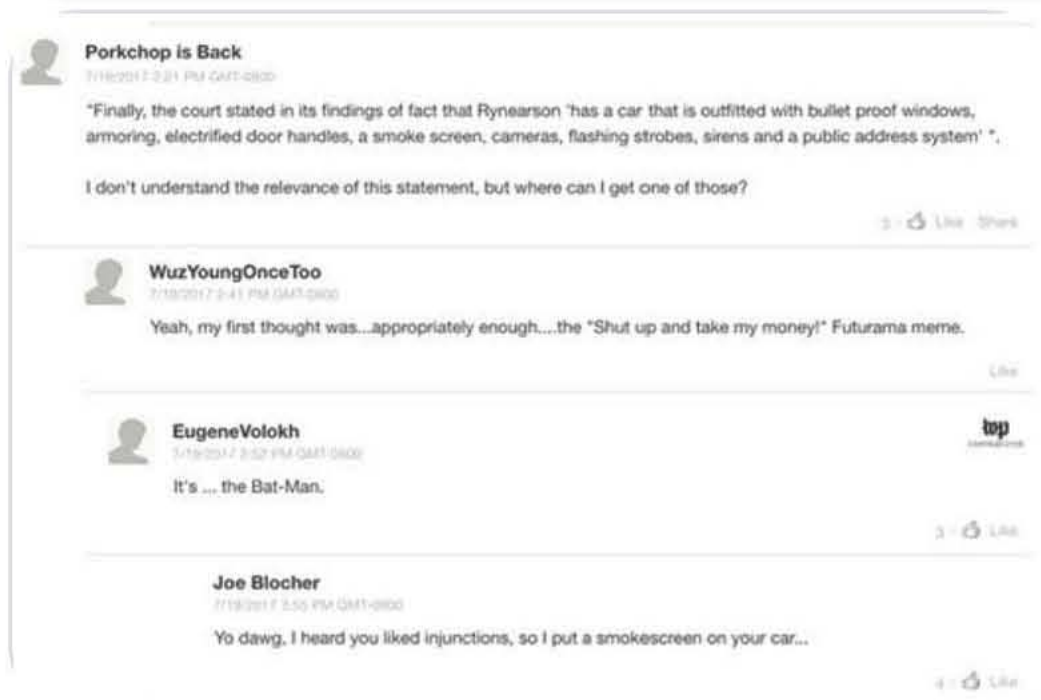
Porkchop is Back
7/19/2017 3:21 PM GMT-0800

"Finally, the court stated in its findings of fact that Rynearson 'has a car that is outfitted with bullet proof windows, armoring, electrified door handles, a smoke screen, cameras, flashing strobes, sirens and a public address system' ".

I don't understand the relevance of this statement, but where can I get one of those?

3 Like Share

WuzYoungOnceToo
7/19/2017 3:41 PM GMT-0800

Yeah, my first thought was...appropriately enough....the "Shut up and take my money!" Futurama meme.

Like

EugeneVolokh
7/19/2017 3:52 PM GMT-0800

top
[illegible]

It's ... the Bat-Man.

3 Like

Joe Blocher
7/19/2017 3:55 PM GMT-0800

Yo dawg, I heard you liked injunctions, so I put a smokescreen on your car...

4 Like